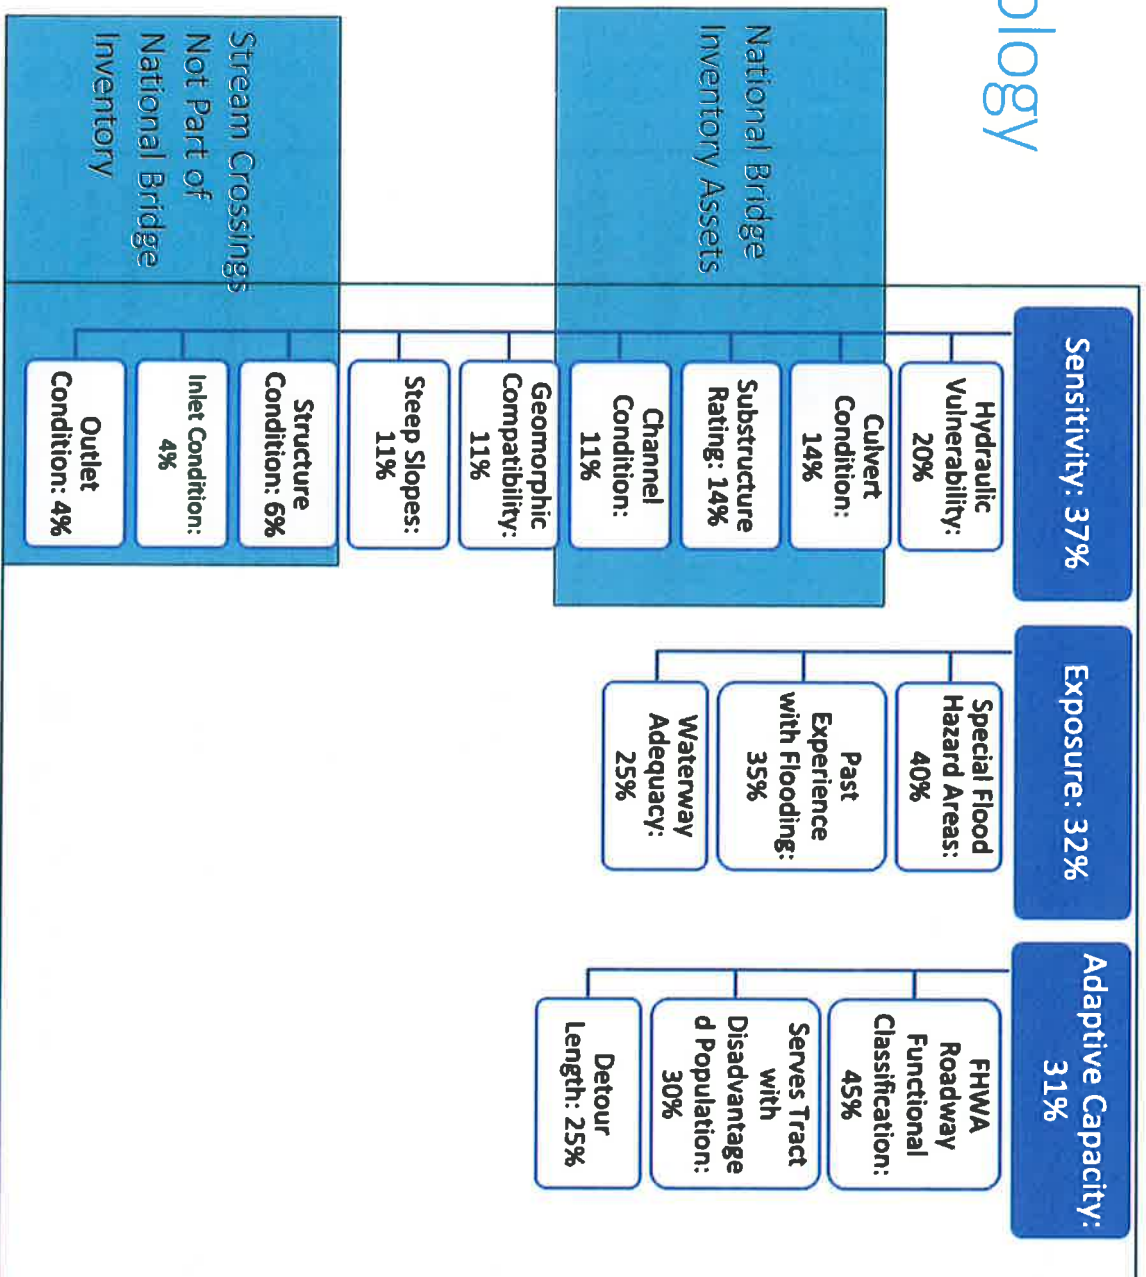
ology

Sensitivity: 37%

Hydraulic Vulnerability: 20%

Culvert Condition: 14%

Substructure Rating: 14%

Channel Condition: 11%

Geomorphic Compatibility: 11%

Steep Slopes: 11%

Structure Condition: 6%

Inlet Condition: 4%

Outlet Condition: 4%

National Bridge Inventory Assets

Stream Crossings Not Part of National Bridge Inventory

Exposure: 32%

Special Flood Hazard Areas: 40%

Past Experience with Flooding: 35%

Waterway Adequacy: 25%

Adaptive Capacity: 31%

FHWA Roadway Functional Classification: 45%

Serves Tract with Disadvantaged Population: 30%

Detour Length: 25%